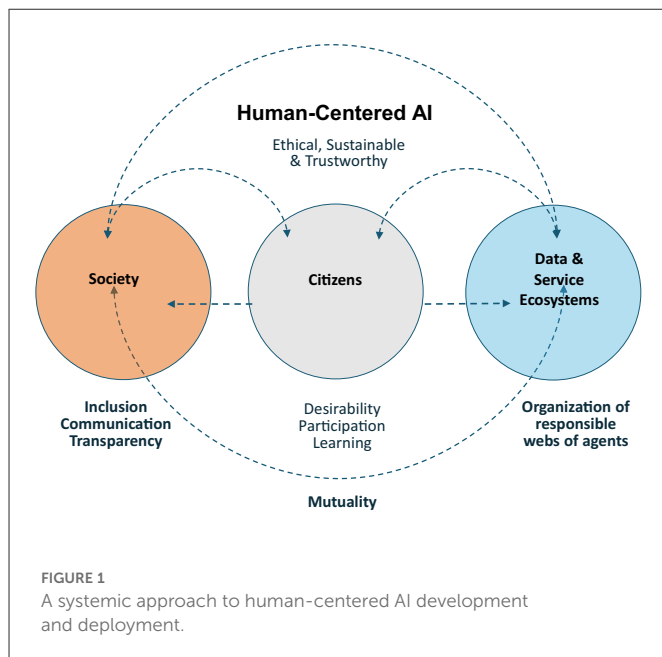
Human-Centered AI

Ethical, Sustainable & Trustworthy

Society

Citizens

Data & Service Ecosystems

Inclusion
Communication
Transparency

Desirability
Participation
Learning

Organization of responsible webs of agents

Mutuality

FIGURE 1
A systemic approach to human-centered AI development and deployment.